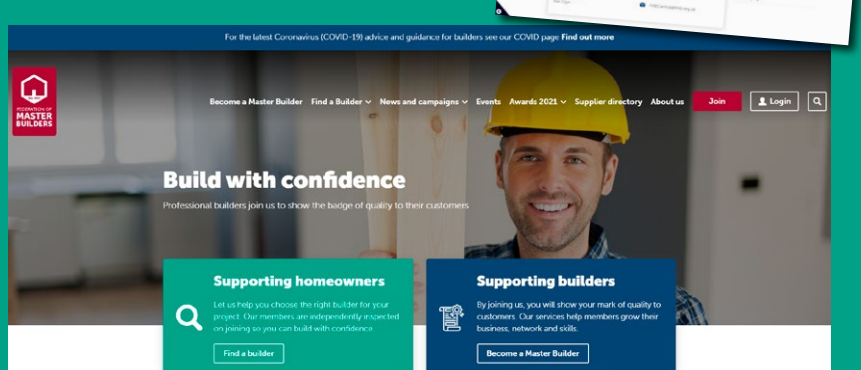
For the latest Coronavirus (COVID-19) advice and guidance for builders see our COVID page Find out more

FEDERATION OF MASTER BUILDERS

Become a Master Builder Find a Builder News and campaigns Events Awards 2021 Supplier directory About us Join Login

Build with confidence

Professional builders join us to show the badge of quality to their customers

Supporting homeowners

Let us help you choose the right builder for your project. Our members are independently inspected on joining so you can build with confidence.

Find a builder

Supporting builders

By joining us, you will show your mark of quality to customers. Our services help members grow their business, network and skills.

Become a Master Builder